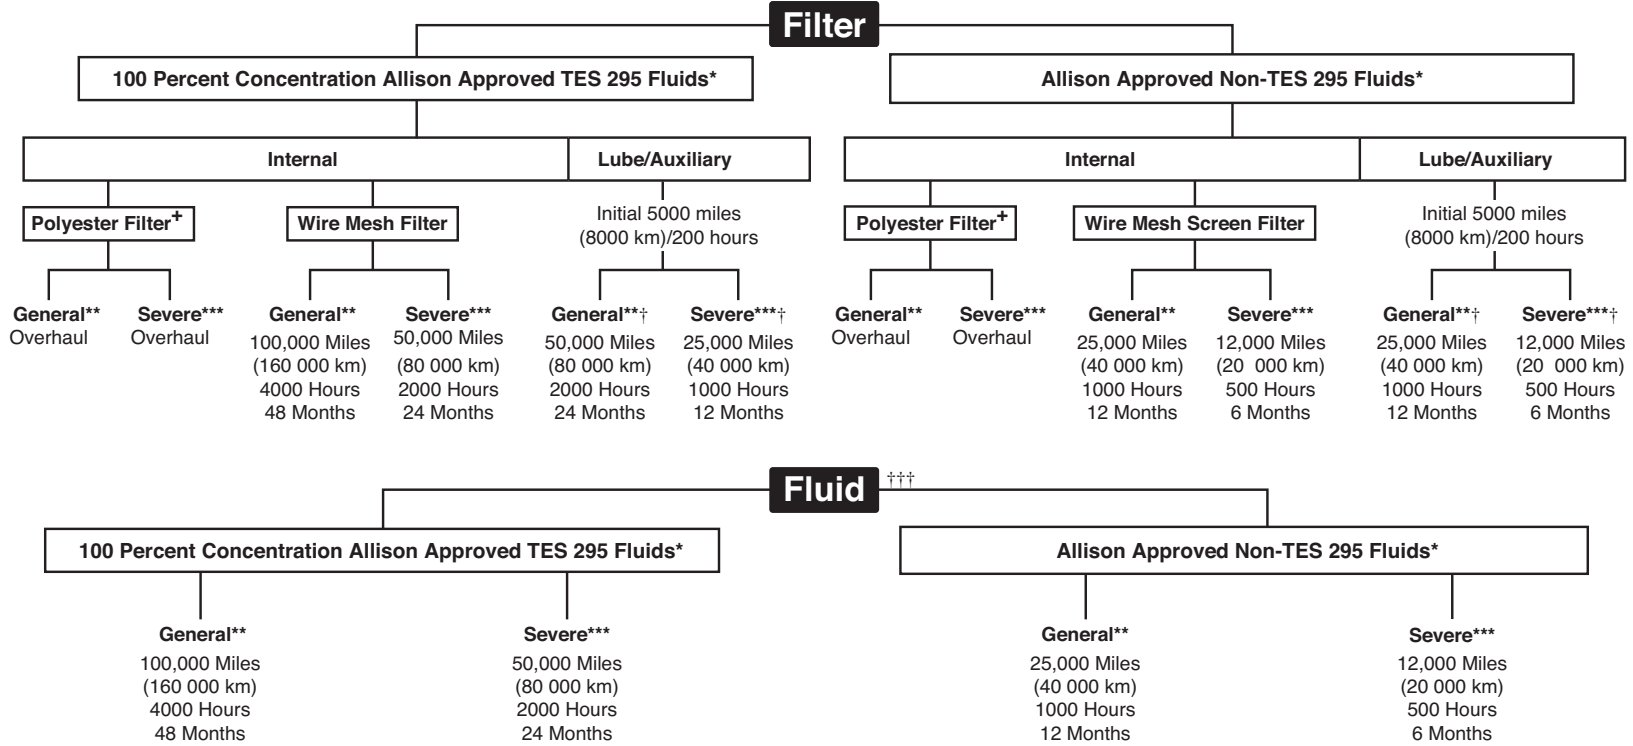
Filter

100 Percent Concentration Allison Approved TES 295 Fluids*

Internal

Lube/Auxiliary

Polyester Filter$^+$

Wire Mesh Filter

Initial 5000 miles (8000 km)/200 hours

General** Overhaul

Severe*** Overhaul

General** 100,000 Miles (160 000 km) 4000 Hours 48 Months

Severe*** 50,000 Miles (80 000 km) 2000 Hours 24 Months

General**† 50,000 Miles (80 000 km) 2000 Hours 24 Months

Severe***† 25,000 Miles (40 000 km) 1000 Hours 12 Months

Allison Approved Non-TES 295 Fluids*

Internal

Lube/Auxiliary

Polyester Filter$^+$

Wire Mesh Screen Filter

Initial 5000 miles (8000 km)/200 hours

General** Overhaul

Severe*** Overhaul

General** 25,000 Miles (40 000 km) 1000 Hours 12 Months

Severe*** 12,000 Miles (20 000 km) 500 Hours 6 Months

General**† 25,000 Miles (40 000 km) 1000 Hours 12 Months

Severe***† 12,000 Miles (20 000 km) 500 Hours 6 Months

Fluid †††

100 Percent Concentration Allison Approved TES 295 Fluids*

General** 100,000 Miles (160 000 km) 4000 Hours 48 Months

Severe*** 50,000 Miles (80 000 km) 2000 Hours 24 Months

Allison Approved Non-TES 295 Fluids*

General** 25,000 Miles (40 000 km) 1000 Hours 12 Months

Severe*** 12,000 Miles (20 000 km) 500 Hours 6 Months